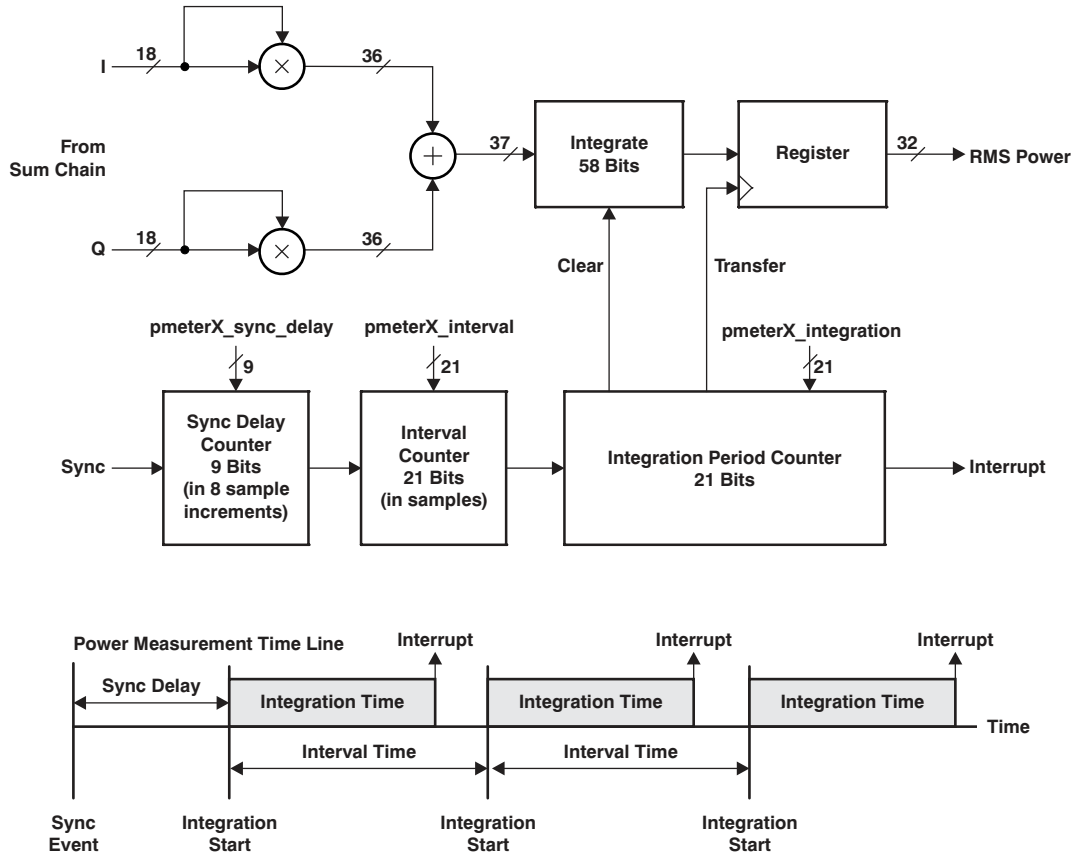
I
18
36
From
Sum Chain
Q
18
36
37
Integrate
58 Bits
Register
32
RMS Power
Clear
Transfer
pmeterX_sync_delay
9
pmeterX_interval
21
pmeterX_integration
21
Sync
Sync Delay
Counter
9 Bits
(in 8 sample
increments)
Interval
Counter
21 Bits
(in samples)
Integration Period Counter
21 Bits
Interrupt

Power Measurement Time Line
Interrupt
Interrupt
Interrupt
Sync Delay
Integration Time
Integration Time
Integration Time
Time
Interval Time
Interval Time
Sync
Event
Integration
Start
Integration
Start
Integration
Start